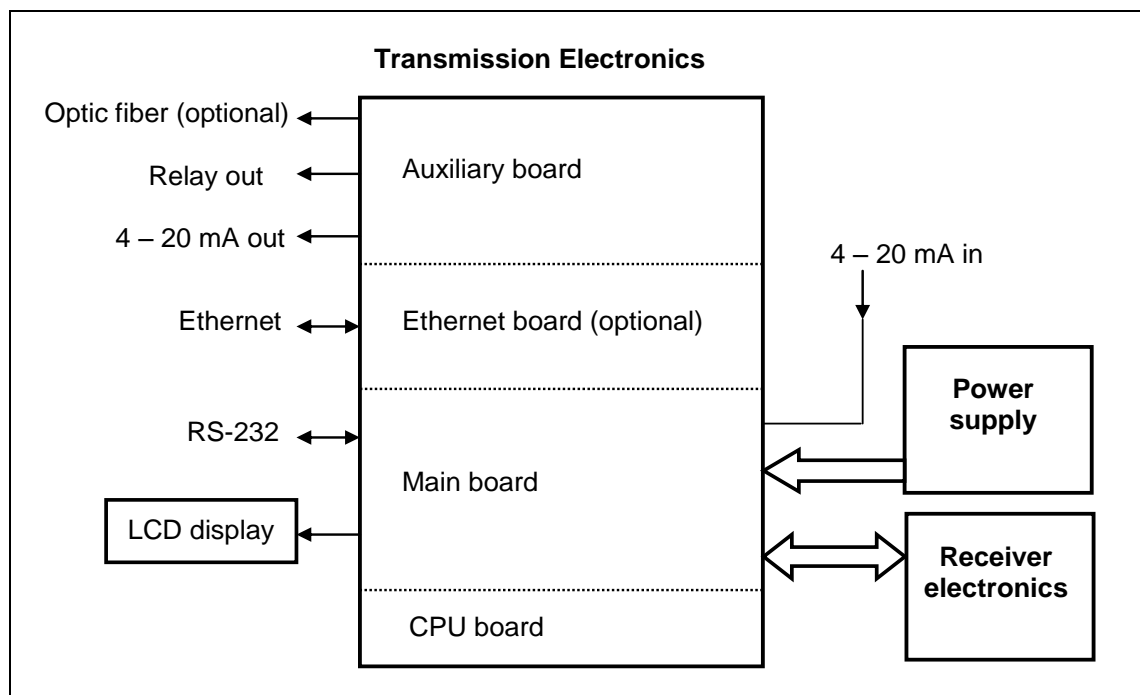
Transmission Electronics

Optic fiber (optional)

Relay out

4 – 20 mA out

Auxiliary board

4 – 20 mA in

Ethernet

Ethernet board (optional)

RS-232

Main board

Power supply

LCD display

Receiver electronics

CPU board